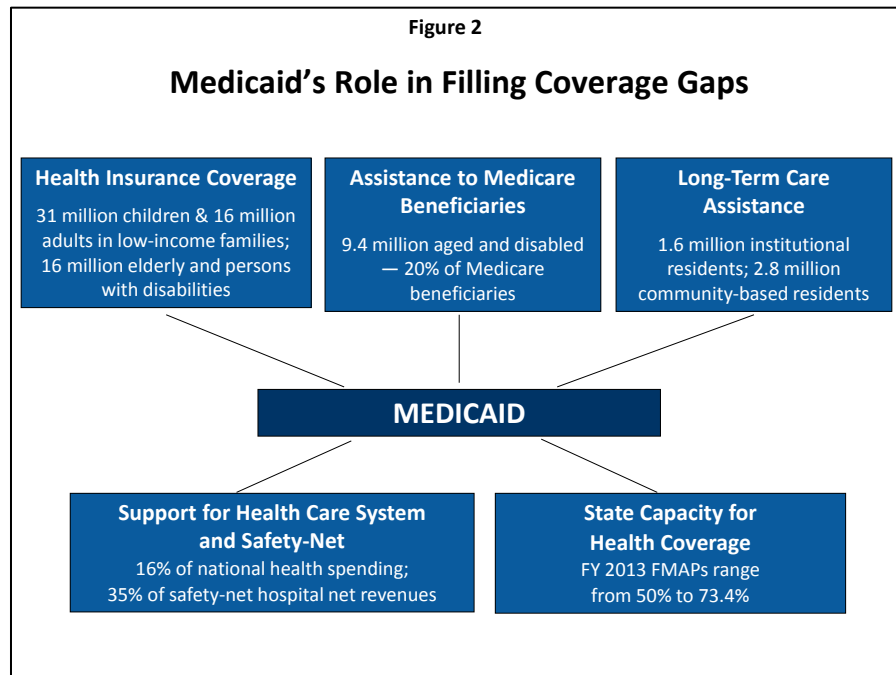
Figure 2

Medicaid’s Role in Filling Coverage Gaps

Health Insurance Coverage

31 million children & 16 million adults in low-income families; 16 million elderly and persons with disabilities

Assistance to Medicare Beneficiaries

9.4 million aged and disabled — 20% of Medicare beneficiaries

Long-Term Care Assistance

1.6 million institutional residents; 2.8 million community-based residents

MEDICAID

Support for Health Care System and Safety-Net

16% of national health spending; 35% of safety-net hospital net revenues

State Capacity for Health Coverage

FY 2013 FMAPs range from 50% to 73.4%